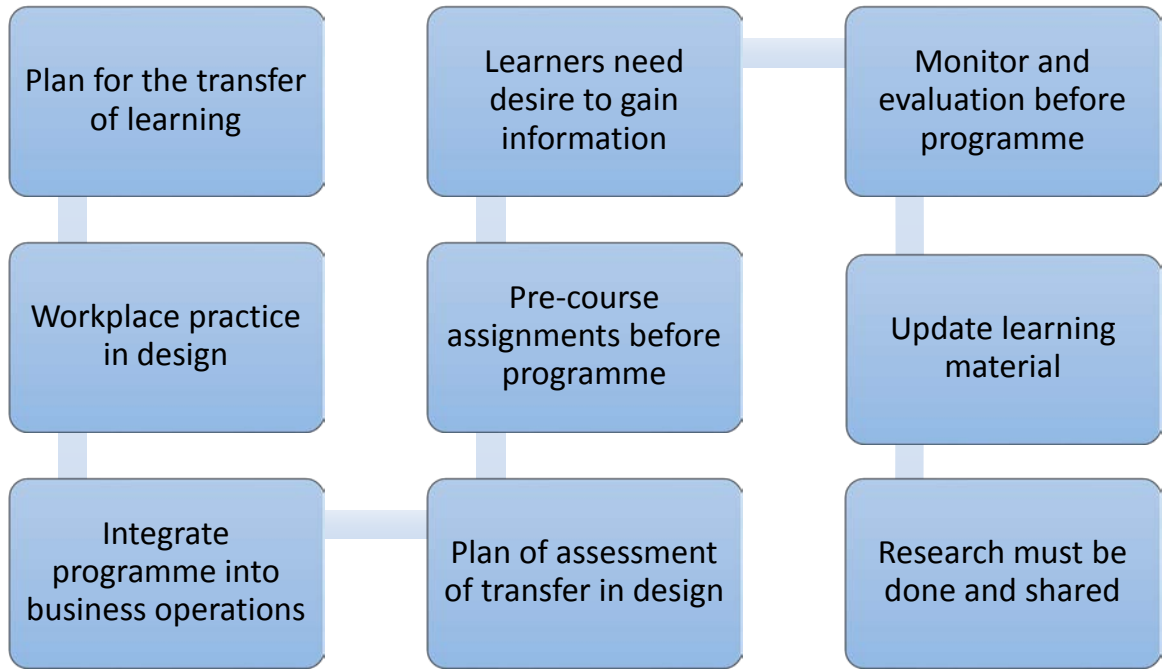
Plan for the transfer of learning

Workplace practice in design

Integrate programme into business operations

Plan of assessment of transfer in design

Pre-course assignments before programme

Learners need desire to gain information

Monitor and evaluation before programme

Update learning material

Research must be done and shared